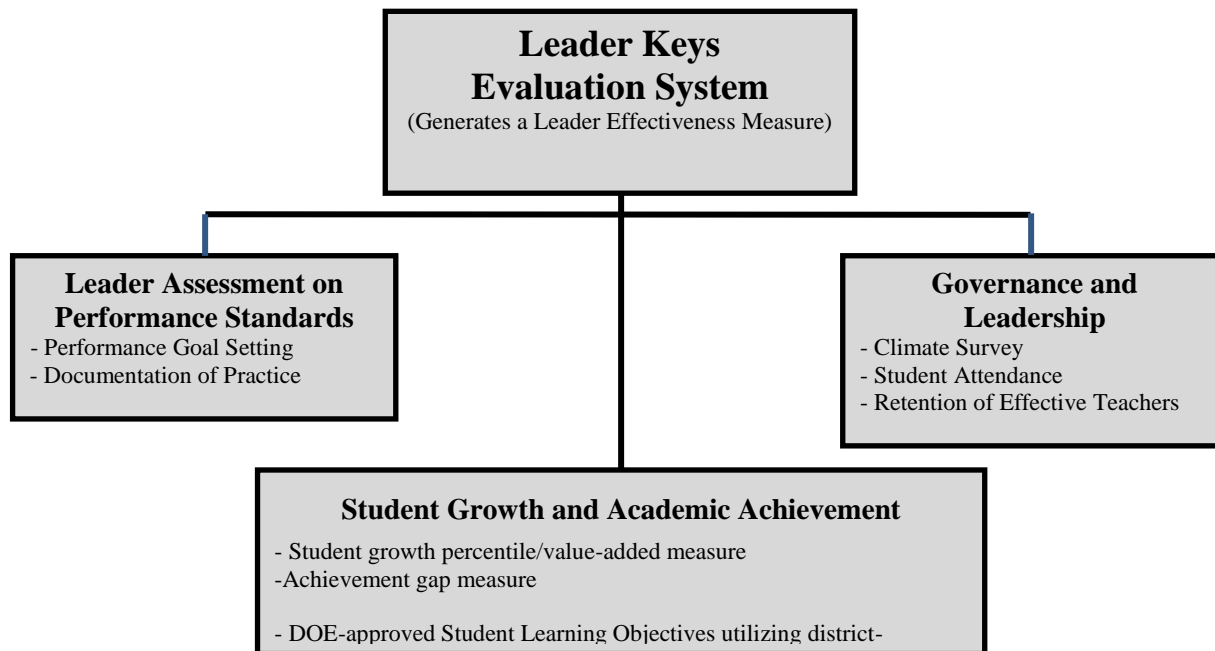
Leader Keys Evaluation System
(Generates a Leader Effectiveness Measure)

Leader Assessment on Performance Standards
- Performance Goal Setting
- Documentation of Practice

Governance and Leadership
- Climate Survey
- Student Attendance
- Retention of Effective Teachers

Student Growth and Academic Achievement
- Student growth percentile/value-added measure
-Achievement gap measure

- DOE-approved Student Learning Objectives utilizing district-